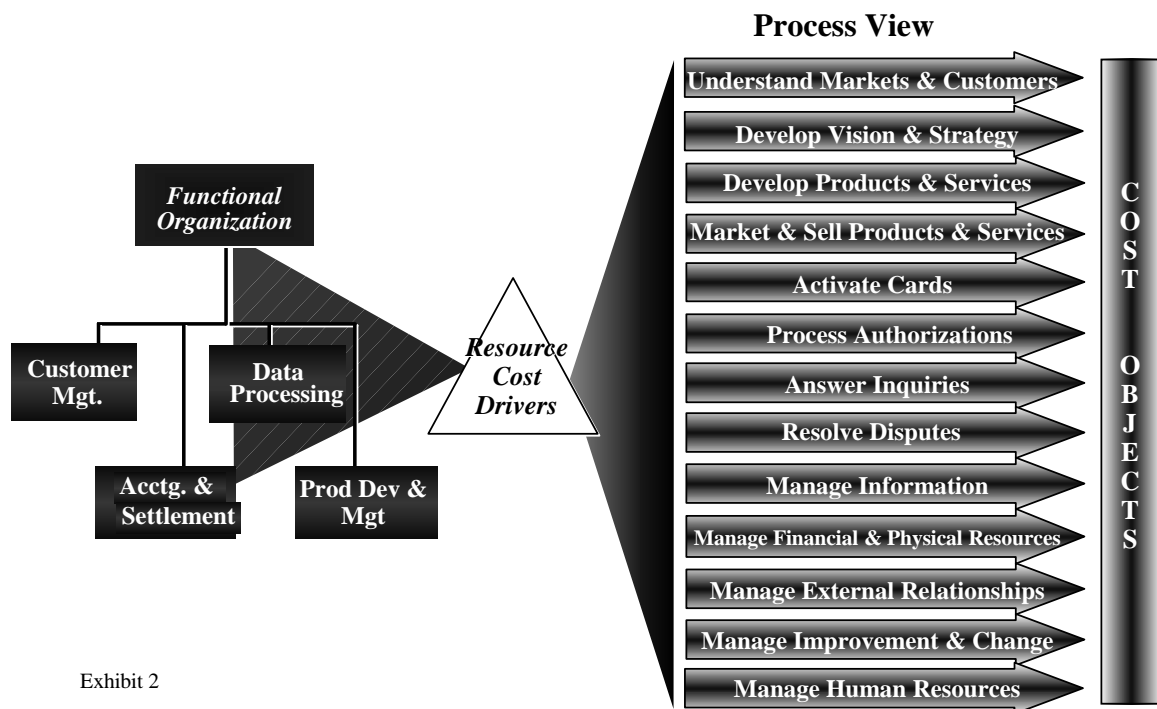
Functional Organization

Customer Mgt.

Data Processing

Acctg. & Settlement

Prod Dev & Mgt

Resource Cost Drivers

Process View

Understand Markets & Customers

Develop Vision & Strategy

Develop Products & Services

Market & Sell Products & Services

Activate Cards

Process Authorizations

Answer Inquiries

Resolve Disputes

Manage Information

Manage Financial & Physical Resources

Manage External Relationships

Manage Improvement & Change

Manage Human Resources

COST OBJECTS

Exhibit 2